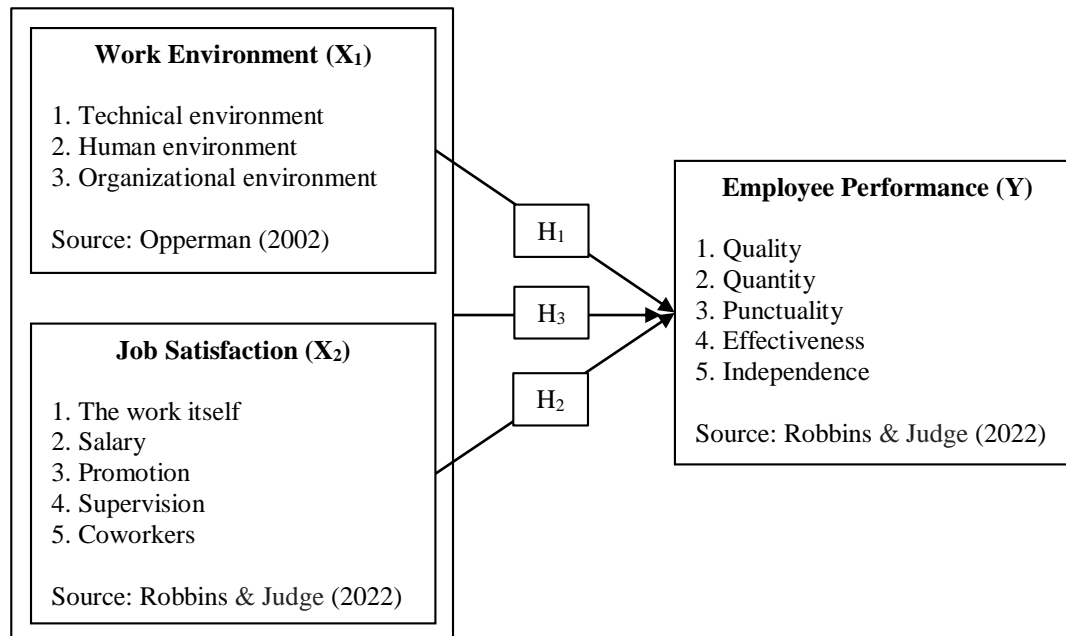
**Work Environment ($X_1$)**

1. Technical environment
2. Human environment
3. Organizational environment

Source: Opperman (2002)

**Job Satisfaction ($X_2$)**

1. The work itself
2. Salary
3. Promotion
4. Supervision
5. Coworkers

Source: Robbins & Judge (2022)

$H_1$

$H_3$

$H_2$

**Employee Performance (Y)**

1. Quality
2. Quantity
3. Punctuality
4. Effectiveness
5. Independence

Source: Robbins & Judge (2022)